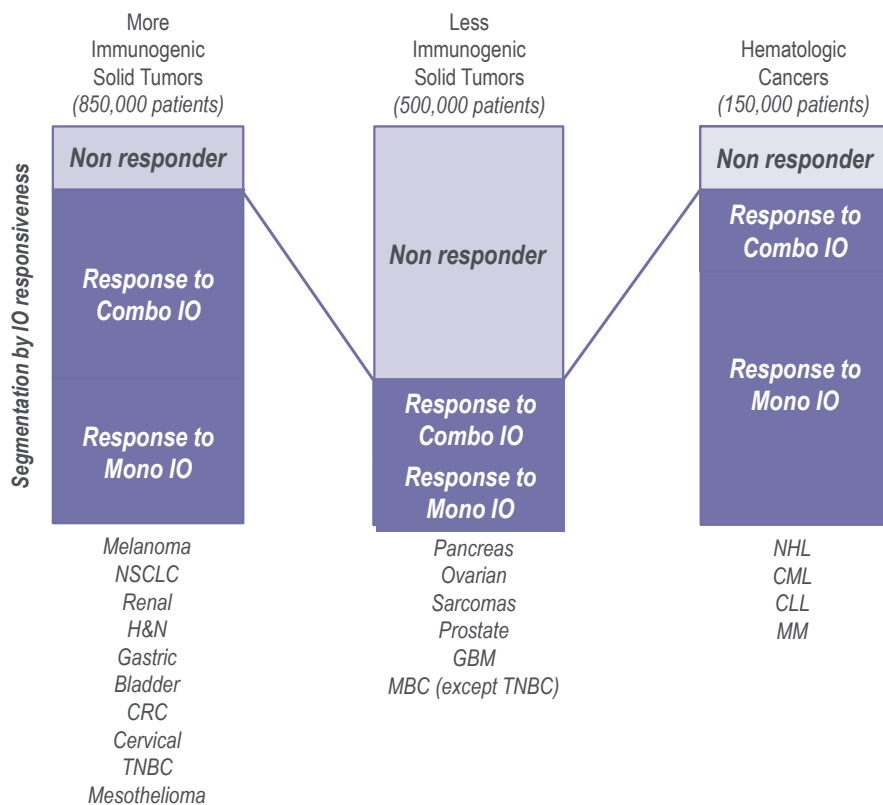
Segmentation by IO responsiveness

More Immunogenic Solid Tumors
(850,000 patients)

Non responder

Response to Combo IO

Response to Mono IO

Melanoma
NSCLC
Renal
H&N
Gastric
Bladder
CRC
Cervical
TNBC
Mesothelioma

Less Immunogenic Solid Tumors
(500,000 patients)

Non responder

Response to Combo IO

Response to Mono IO

Pancreas
Ovarian
Sarcomas
Prostate
GBM
MBC (except TNBC)

Hematologic Cancers
(150,000 patients)

Non responder

Response to Combo IO

Response to Mono IO

NHL
CML
CLL
MM